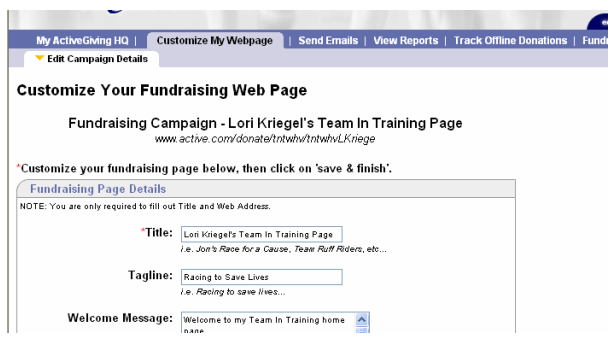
My ActiveGiving HQ | Customize My Webpage | Send Emails | View Reports | Track Offline Donations | Fundr

Edit Campaign Details

Customize Your Fundraising Web Page

Fundraising Campaign - Lori Kriegel's Team In Training Page
www.active.com/donate/tntwhv/tntwhvLKriege

*Customize your fundraising page below, then click on 'save & finish'.

Fundraising Page Details

NOTE: You are only required to fill out Title and Web Address.

*Title: Lori Kriegel's Team In Training Page
i.e. Jon's Race for a Cause, Team Ruff Riders, etc...

Tagline: Racing to Save Lives
i.e. Racing to save lives...

Welcome Message: Welcome to my Team In Training home page